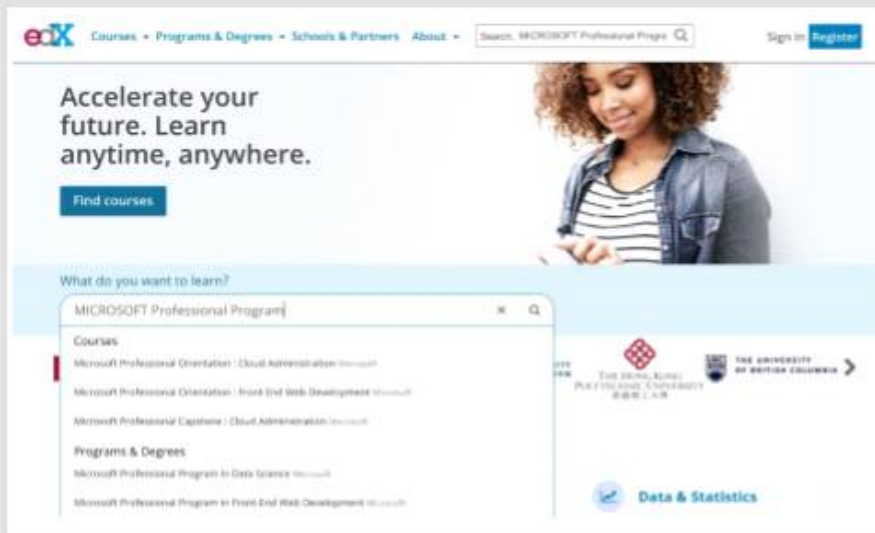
edX Courses Programs & Degrees Schools & Partners About

Search: MICROSOFT Professional Progra

Sign in Register

Accelerate your future. Learn anytime, anywhere.

Find courses

What do you want to learn?

MICROSOFT Professional Program

Courses

Microsoft Professional Orientation : Cloud Administration Microsoft

Microsoft Professional Orientation : Front End Web Development Microsoft

Microsoft Professional Capstone : Cloud Administration Microsoft

Programs & Degrees

Microsoft Professional Program in Data Science Microsoft

Microsoft Professional Program in Front End Web Development Microsoft

THE HONG KONG POLYTECHNIC UNIVERSITY 香港理工大學

THE UNIVERSITY OF BRITISH COLUMBIA

Data & Statistics